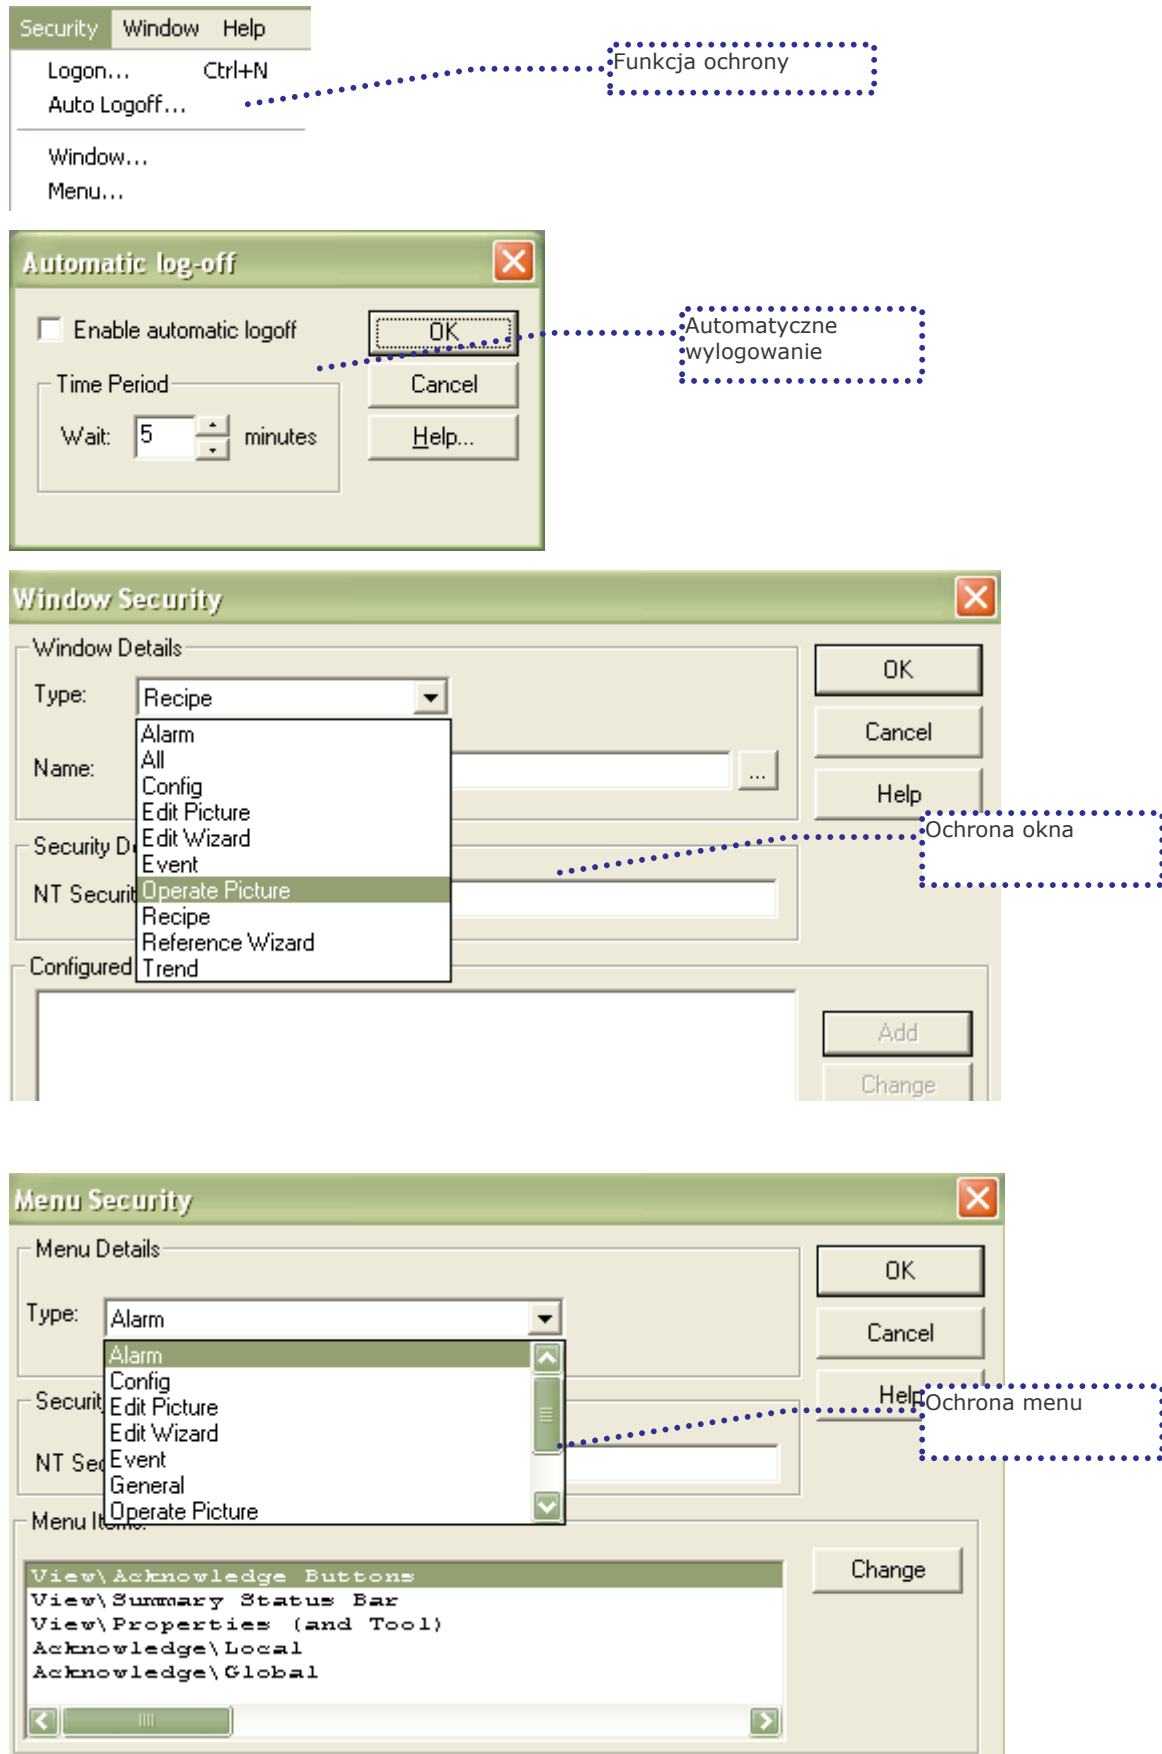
Security Window Help
Logon... Ctrl+N
Auto Logoff...
Window...
Menu...

Funkcja ochrony

Automatic log-off
Enable automatic logoff
OK
Cancel
Help...
Time Period
Wait: 5 minutes

Automatyczne wylogowanie

Window Security
Window Details
Type: Recipe
Name:
Alarm
All
Config
Edit Picture
Edit Wizard
Event
Operate Picture
Recipe
Reference Wizard
Trend
Security D
NT Securit
Configured
OK
Cancel
Help
...
Add
Change

Ochrona okna

Menu Security
Menu Details
Type: Alarm
Alarm
Config
Edit Picture
Edit Wizard
Event
General
Operate Picture
Securit
NT Se
Menu It
OK
Cancel
Help
Change
View\Acknowledge Buttons
View\Summary Status Bar
View\Properties (and Tool)
Acknowledge\Local
Acknowledge\Global

Ochrona menu